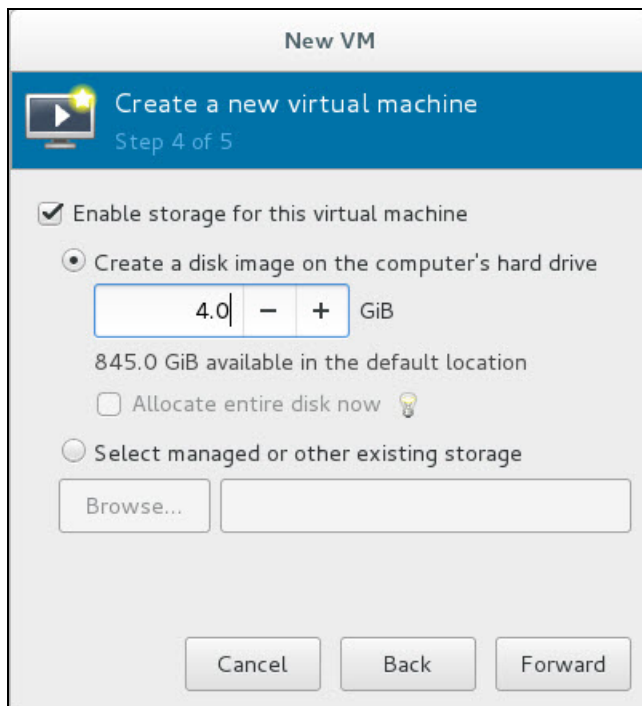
New VM

Create a new virtual machine
Step 4 of 5

Enable storage for this virtual machine

Create a disk image on the computer's hard drive

4.0 − + GiB

845.0 GiB available in the default location

Allocate entire disk now

Select managed or other existing storage

Browse...

Cancel Back Forward